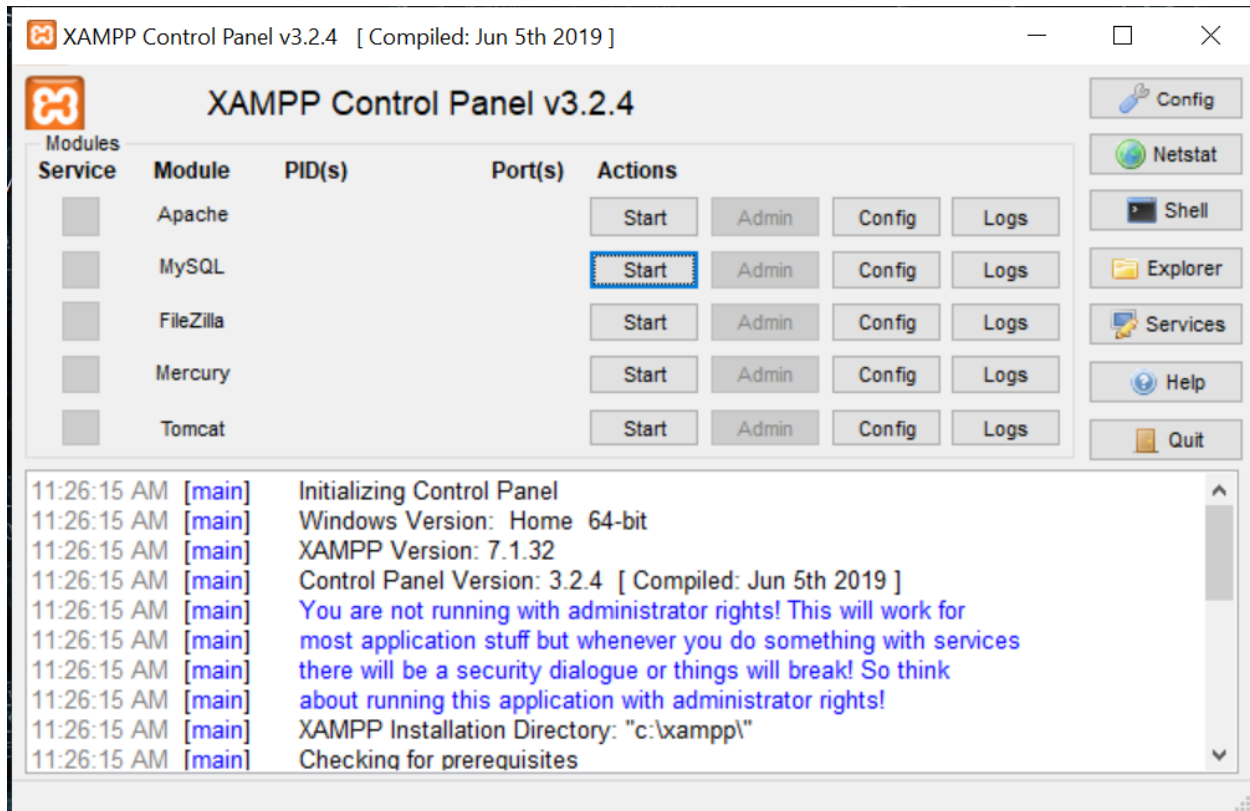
XAMPP Control Panel v3.2.4 [ Compiled: Jun 5th 2019 ]

XAMPP Control Panel v3.2.4

Config
Netstat
Shell
Explorer
Services
Help
Quit

Modules

| Service | Module | PID(s) | Port(s) | Actions | | | |
|---|---|---|---|---|---|---|---|
| | Apache | | | Start | Admin | Config | Logs |
| | MySQL | | | Start | Admin | Config | Logs |
| | FileZilla | | | Start | Admin | Config | Logs |
| | Mercury | | | Start | Admin | Config | Logs |
| | Tomcat | | | Start | Admin | Config | Logs |

11:26:15 AM [main] Initializing Control Panel
11:26:15 AM [main] Windows Version: Home 64-bit
11:26:15 AM [main] XAMPP Version: 7.1.32
11:26:15 AM [main] Control Panel Version: 3.2.4 [ Compiled: Jun 5th 2019 ]
11:26:15 AM [main] You are not running with administrator rights! This will work for
11:26:15 AM [main] most application stuff but whenever you do something with services
11:26:15 AM [main] there will be a security dialogue or things will break! So think
11:26:15 AM [main] about running this application with administrator rights!
11:26:15 AM [main] XAMPP Installation Directory: "c:\xampp\"
11:26:15 AM [main] Checking for prerequisites